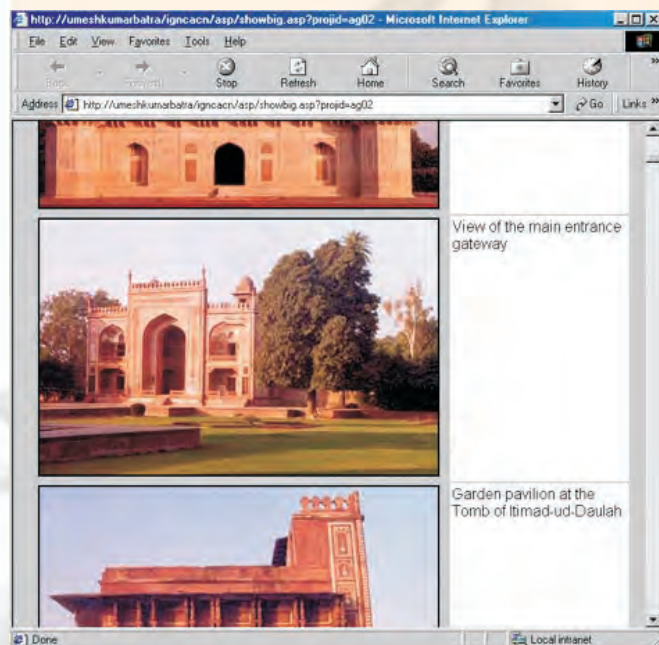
http://umeshkumarbatra/igncacn/asp/showbig.asp?projid=ag02 - Microsoft Internet Explorer

File Edit View Favorites Tools Help

Back Forward Stop Refresh Home Search Favorites History

Address http://umeshkumarbatra/igncacn/asp/showbig.asp?projid=ag02 Go Links »

View of the main entrance gateway

Garden pavilion at the Tomb of Itimad-ud-Daulah

Done Local intranet